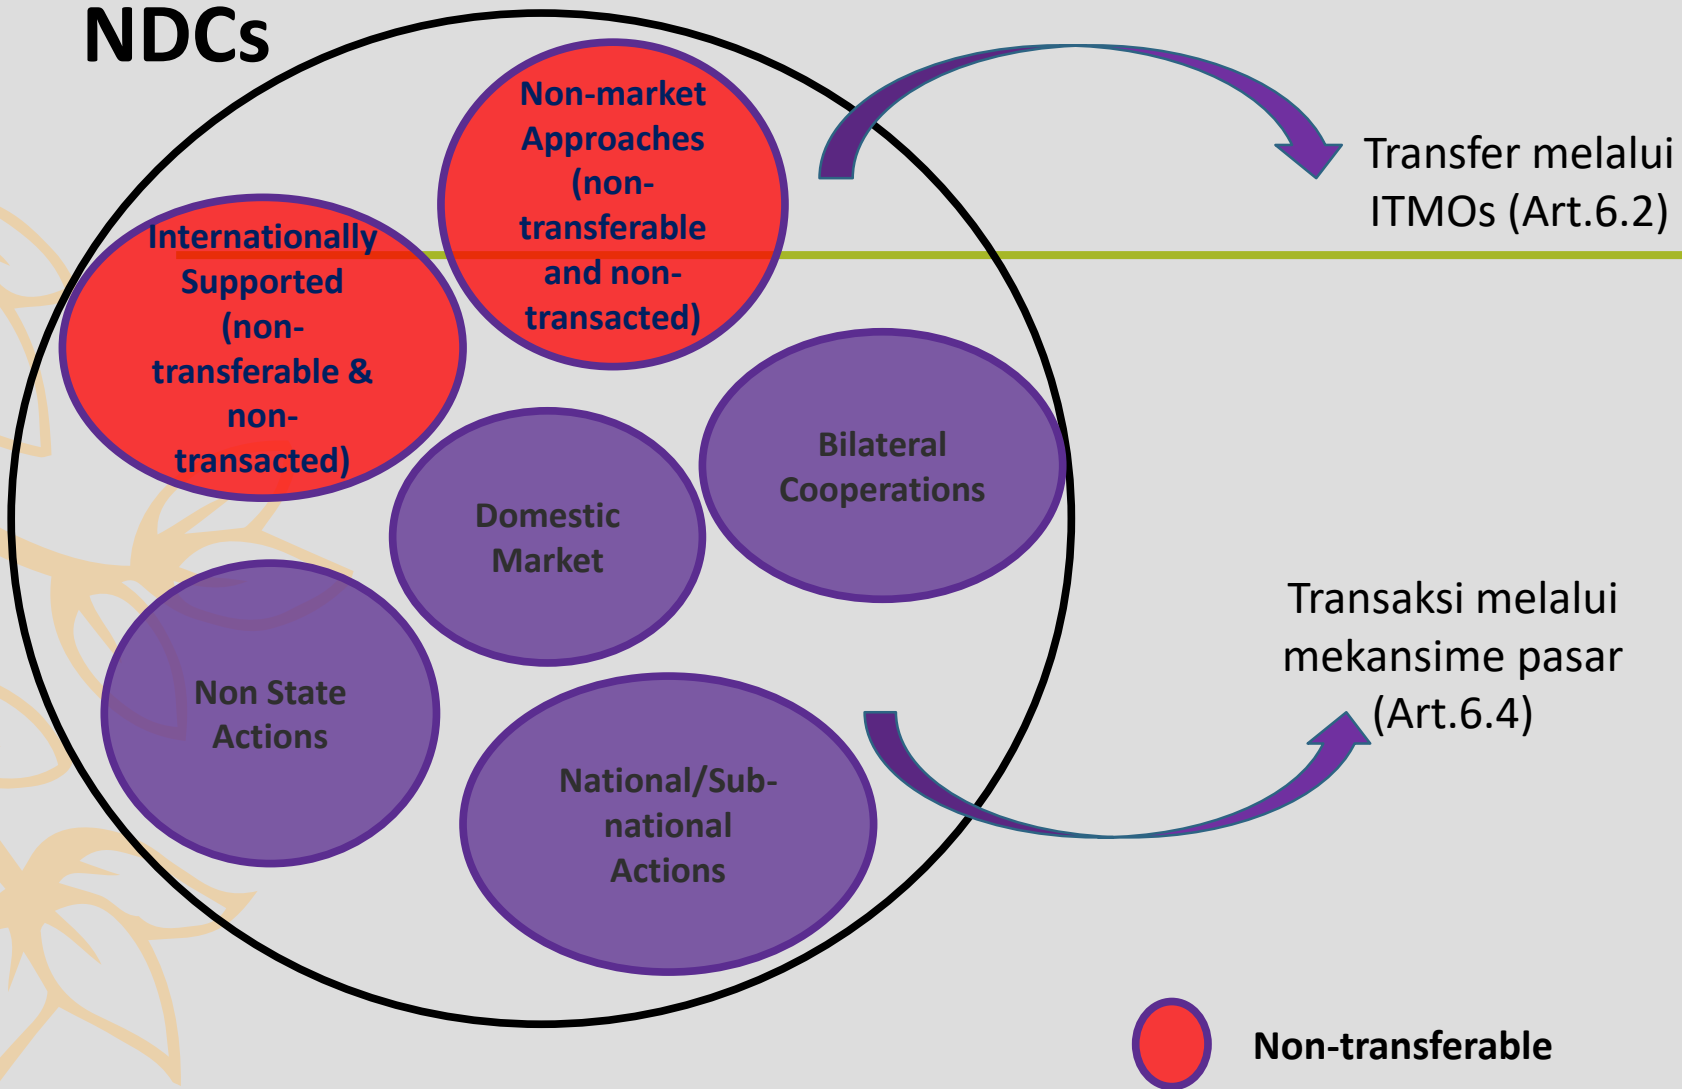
NDCs

Non-market Approaches (non-transferable and non-transacted)

Internationally Supported (non-transferable & non-transacted)

Transfer melalui ITMOs (Art.6.2)

Bilateral Cooperations

Domestic Market

Transaksi melalui mekansime pasar (Art.6.4)

Non State Actions

National/Sub-national Actions

Non-transferable